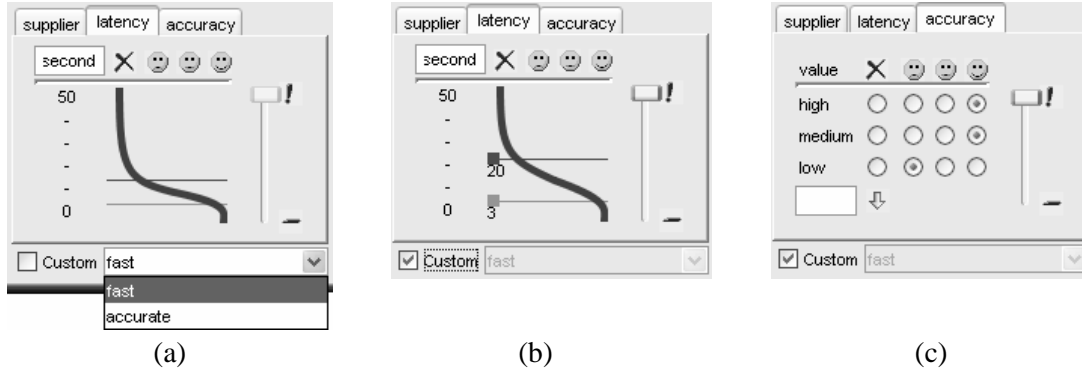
supplier latency accuracy

second ✕

50
-
-
-
-
-
0

!

Custom fast

fast
accurate

(a)

supplier latency accuracy

second ✕

50
-
-
-
20
-
3
0

!

Custom fast

(b)

supplier latency accuracy

value ✕

high
medium
low

!

Custom fast

(c)